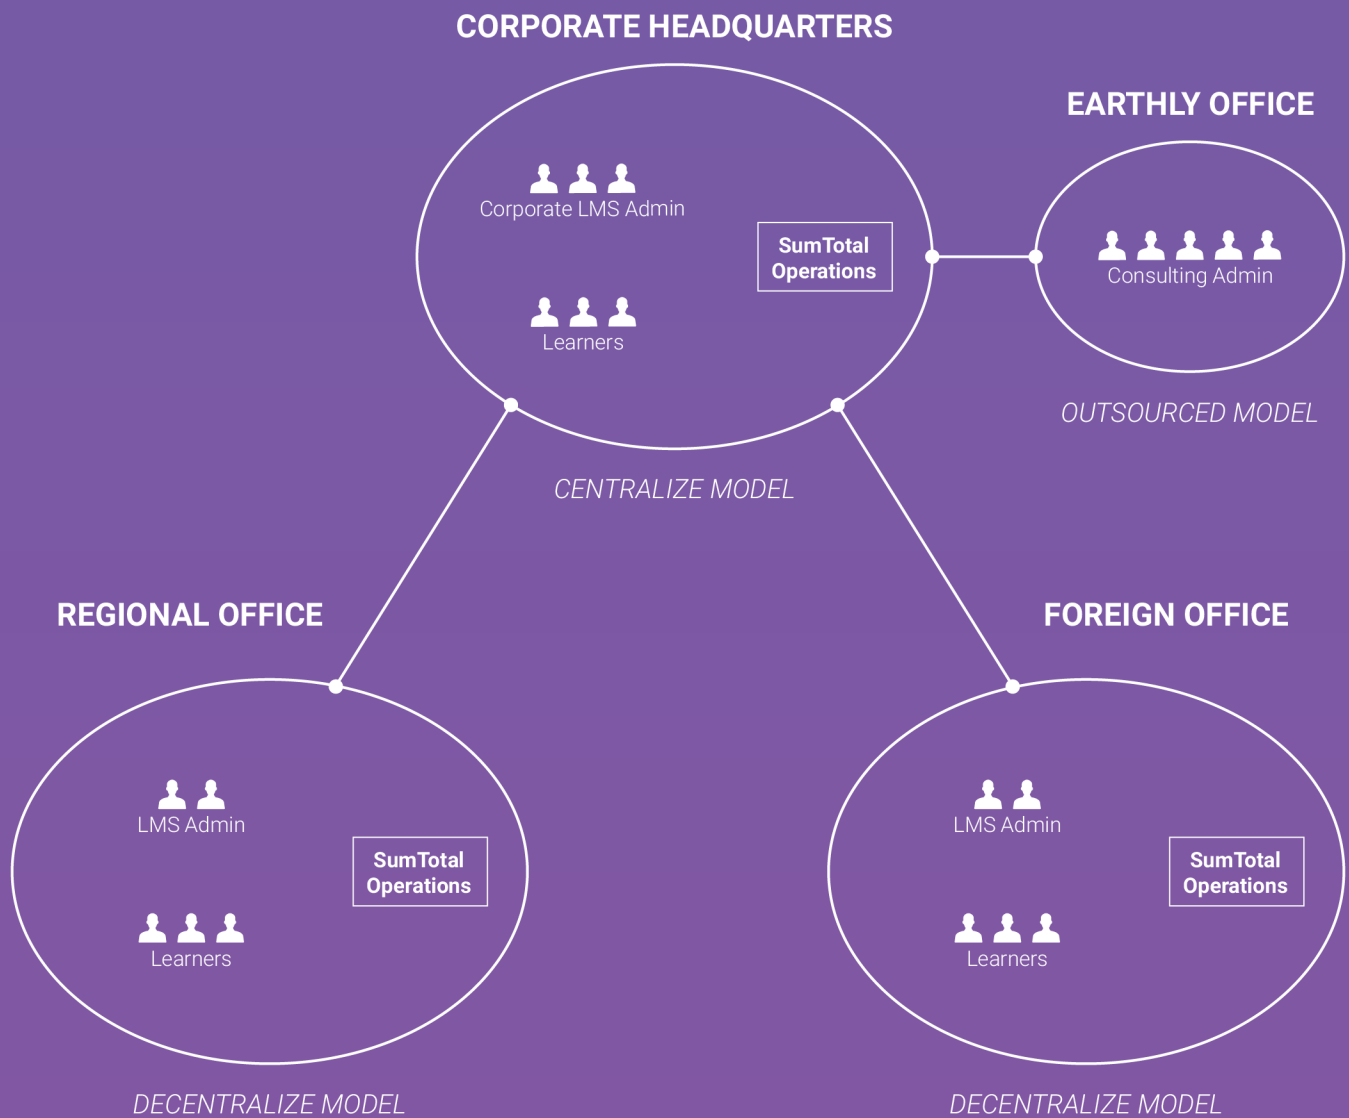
CORPORATE HEADQUARTERS

Corporate LMS Admin

SumTotal Operations

Learners

CENTRALIZE MODEL

EARTHLY OFFICE

Consulting Admin

OUTSOURCED MODEL

REGIONAL OFFICE

LMS Admin

SumTotal Operations

Learners

DECENTRALIZE MODEL

FOREIGN OFFICE

LMS Admin

SumTotal Operations

Learners

DECENTRALIZE MODEL